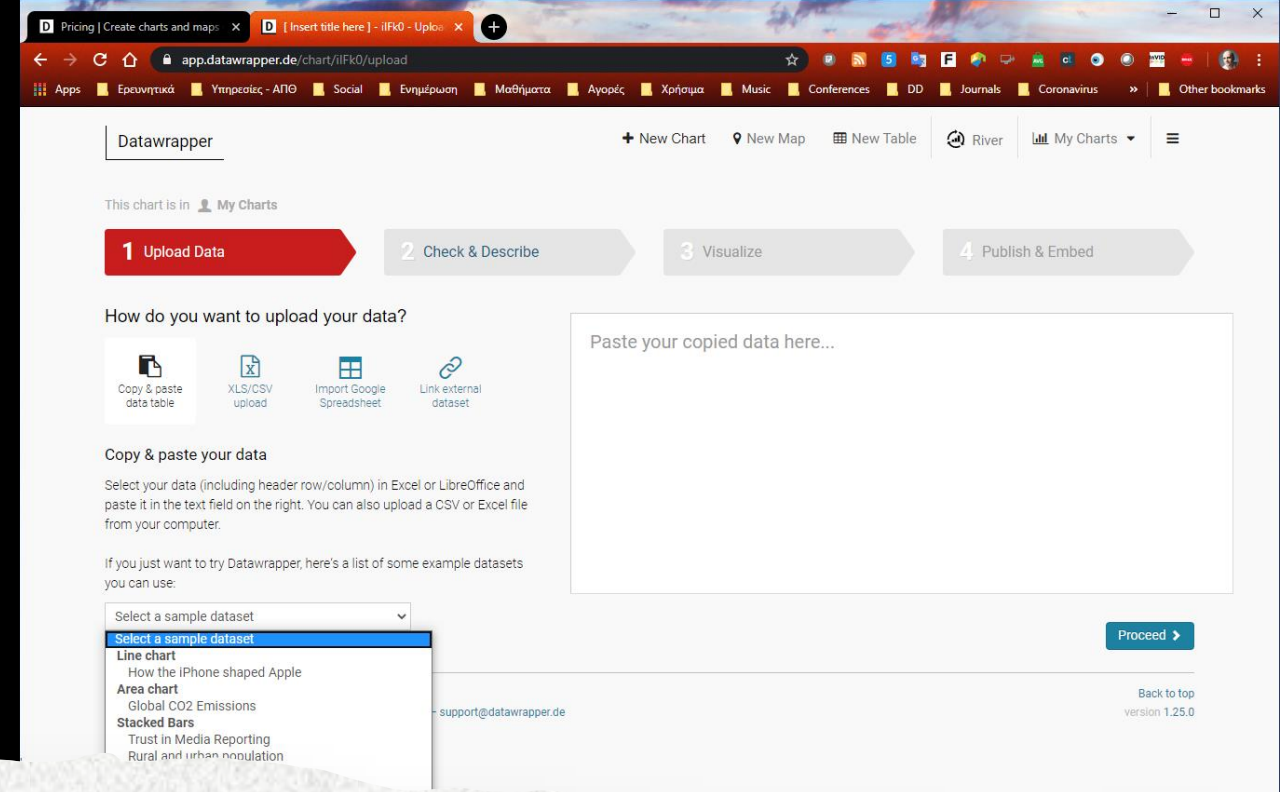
D Pricing | Create charts and maps ×
D [ Insert title here ] - iIFk0 - Uploa ×

app.datawrapper.de/chart/iIFk0/upload

Apps Ερευνητικά Υπηρεσίες - ΑΠΘ Social Ενημέρωση Μαθήματα Αγορές Χρήσιμα Music Conferences DD Journals Coronavirus » Other bookmarks

Datawrapper

New Chart New Map New Table River My Charts

This chart is in My Charts

1 Upload Data
2 Check & Describe
3 Visualize
4 Publish & Embed

How do you want to upload your data?

Copy & paste data table
XLS/CSV upload
Import Google Spreadsheet
Link external dataset

Paste your copied data here...

Copy & paste your data

Select your data (including header row/column) in Excel or LibreOffice and paste it in the text field on the right. You can also upload a CSV or Excel file from your computer.

If you just want to try Datawrapper, here's a list of some example datasets you can use:

Select a sample dataset

Select a sample dataset
Line chart
How the iPhone shaped Apple
Area chart
Global CO2 Emissions
Stacked Bars
Trust in Media Reporting
Rural and urban population

Proceed

– support@datawrapper.de

Back to top
version 1.25.0